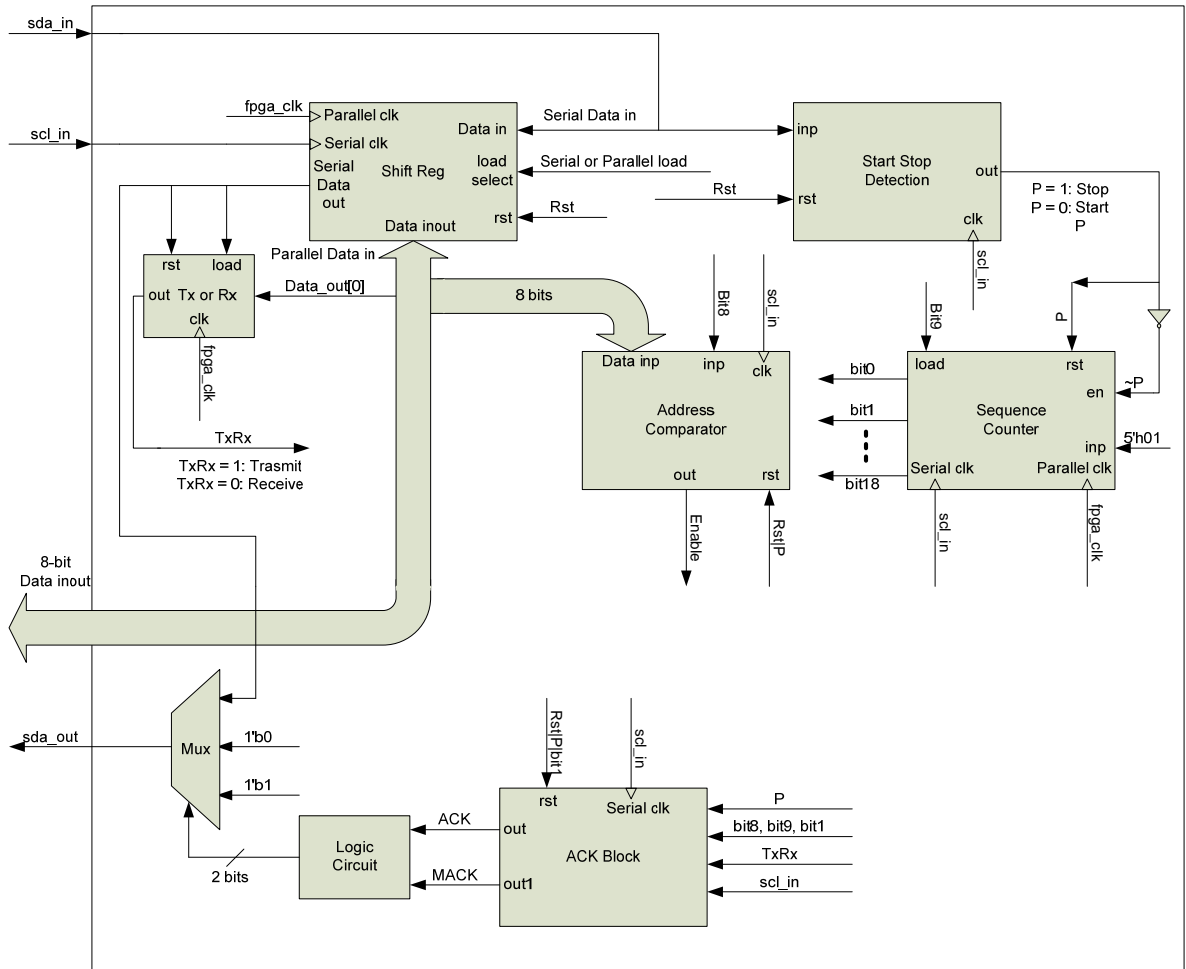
sda_in

scl_in

fpga_clk

Parallel clk
Serial clk
Serial Data out
Shift Reg
Data in
load select
rst
Data inout

Serial Data in
Serial or Parallel load
Rst

inp
rst
Start Stop Detection
out
clk

P = 1: Stop
P = 0: Start
P

scl_in

Parallel Data in

rst
load
out
Tx or Rx
clk
fpga_clk

Data_out[0]

8 bits

Bit8
scl_in

Data inp
inp
clk
Address Comparator
out
rst

Bit9
P

bit0
bit1
bit18

load
rst
en
Sequence Counter
inp
Serial clk
Parallel clk

~P
5'h01

scl_in
fpga_clk

TxRx
TxRx = 1: Trasmit
TxRx = 0: Receive

Enable
Rst|P

8-bit Data inout

sda_out
Mux
1'b0
1'b1

Rst|P|bit1
scl_in

rst
Serial clk
out
ACK Block
out1

P
bit8, bit9, bit1
TxRx
scl_in

ACK
MACK

Logic Circuit

2 bits